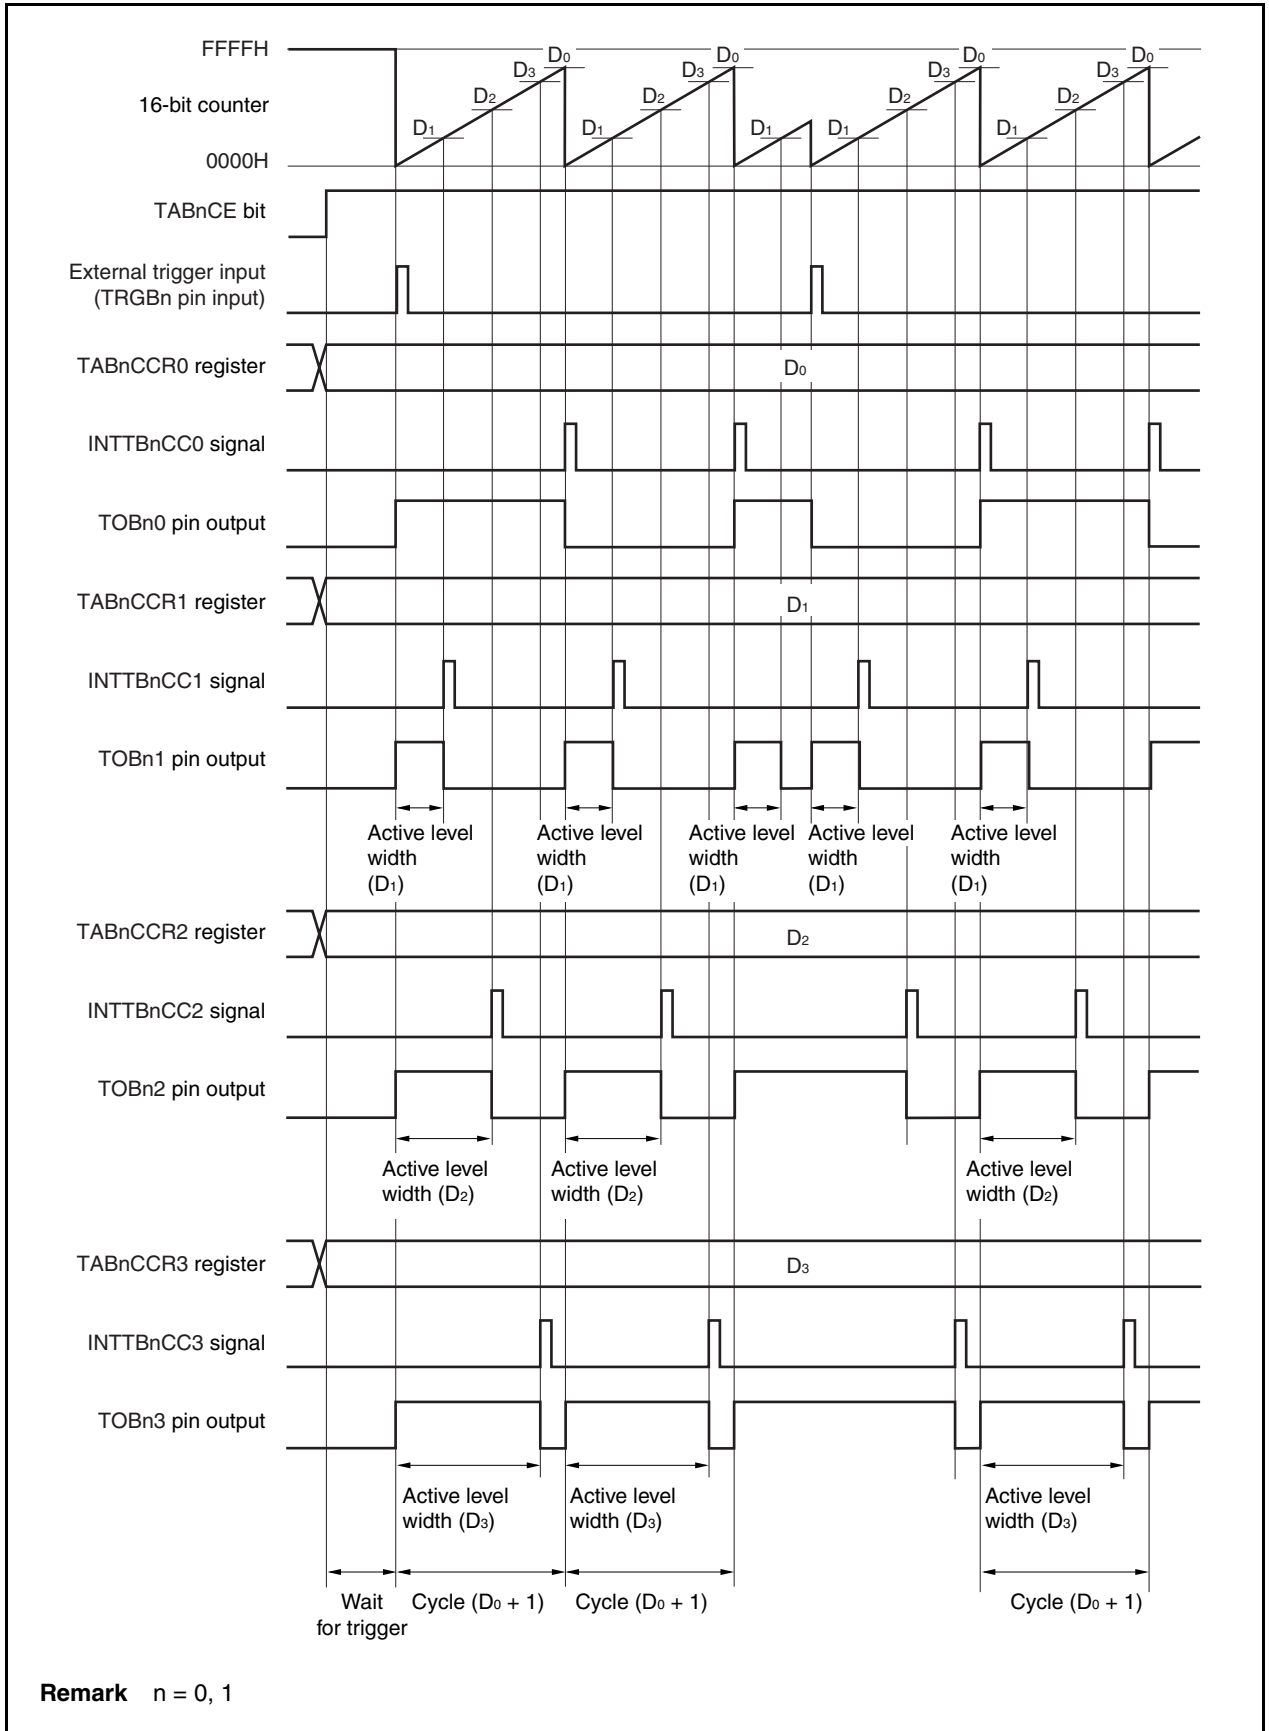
FFFFH
16-bit counter
0000H
$D_0$ $D_3$ $D_2$ $D_1$ $D_0$ $D_3$ $D_2$ $D_1$ $D_0$ $D_1$ $D_3$ $D_2$ $D_1$ $D_0$ $D_3$ $D_2$ $D_1$ $D_1$
TABnCE bit
External trigger input (TRGBn pin input)
TABnCCR0 register
$D_0$
INTTBnCC0 signal
TOBn0 pin output
TABnCCR1 register
$D_1$
INTTBnCC1 signal
TOBn1 pin output
Active level width ($D_1$)
Active level width ($D_1$)
Active level width ($D_1$)
Active level width ($D_1$)
Active level width ($D_1$)
TABnCCR2 register
$D_2$
INTTBnCC2 signal
TOBn2 pin output
Active level width ($D_2$)
Active level width ($D_2$)
Active level width ($D_2$)
TABnCCR3 register
$D_3$
INTTBnCC3 signal
TOBn3 pin output
Active level width ($D_3$)
Active level width ($D_3$)
Active level width ($D_3$)
Wait for trigger
Cycle ($D_0$ + 1)
Cycle ($D_0$ + 1)
Cycle ($D_0$ + 1)

**Remark** n = 0, 1